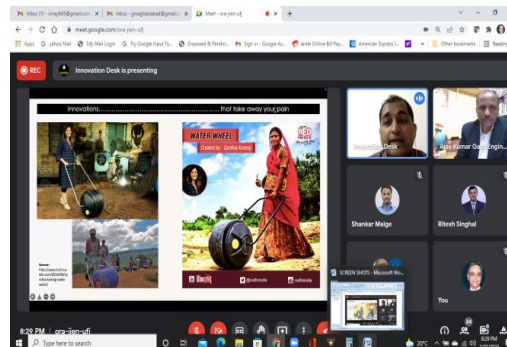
Inbox (1) - vinay145@gmail.co × | Inbox - pmeghatrabal@gmail.co × | Meet - ora-ijen-ufj ×

meet.google.com/ora-ijen-ufj

Apps | yahoo Mail | My Mail Login | Try Google Input To... | Disposed & Pendin... | Sign in - Google Ac... | airtel Online Bill Pay... | American Express C... | Other bookmarks | Reading

REC | Innovation Desk is presenting

Innovations.................................that take away your pain

WATER WHEEL
Created by : Cynthia Koenig

Source:
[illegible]

Innovation Desk
Ajay Kumar Garg Engin...
Shankar Malge
Ritesh Singhal
You

SCREEN SHOTS - Microsoft Wo...

8:29 PM | ora-ijen-ufj

Type here to search

29°C

8:29 PM